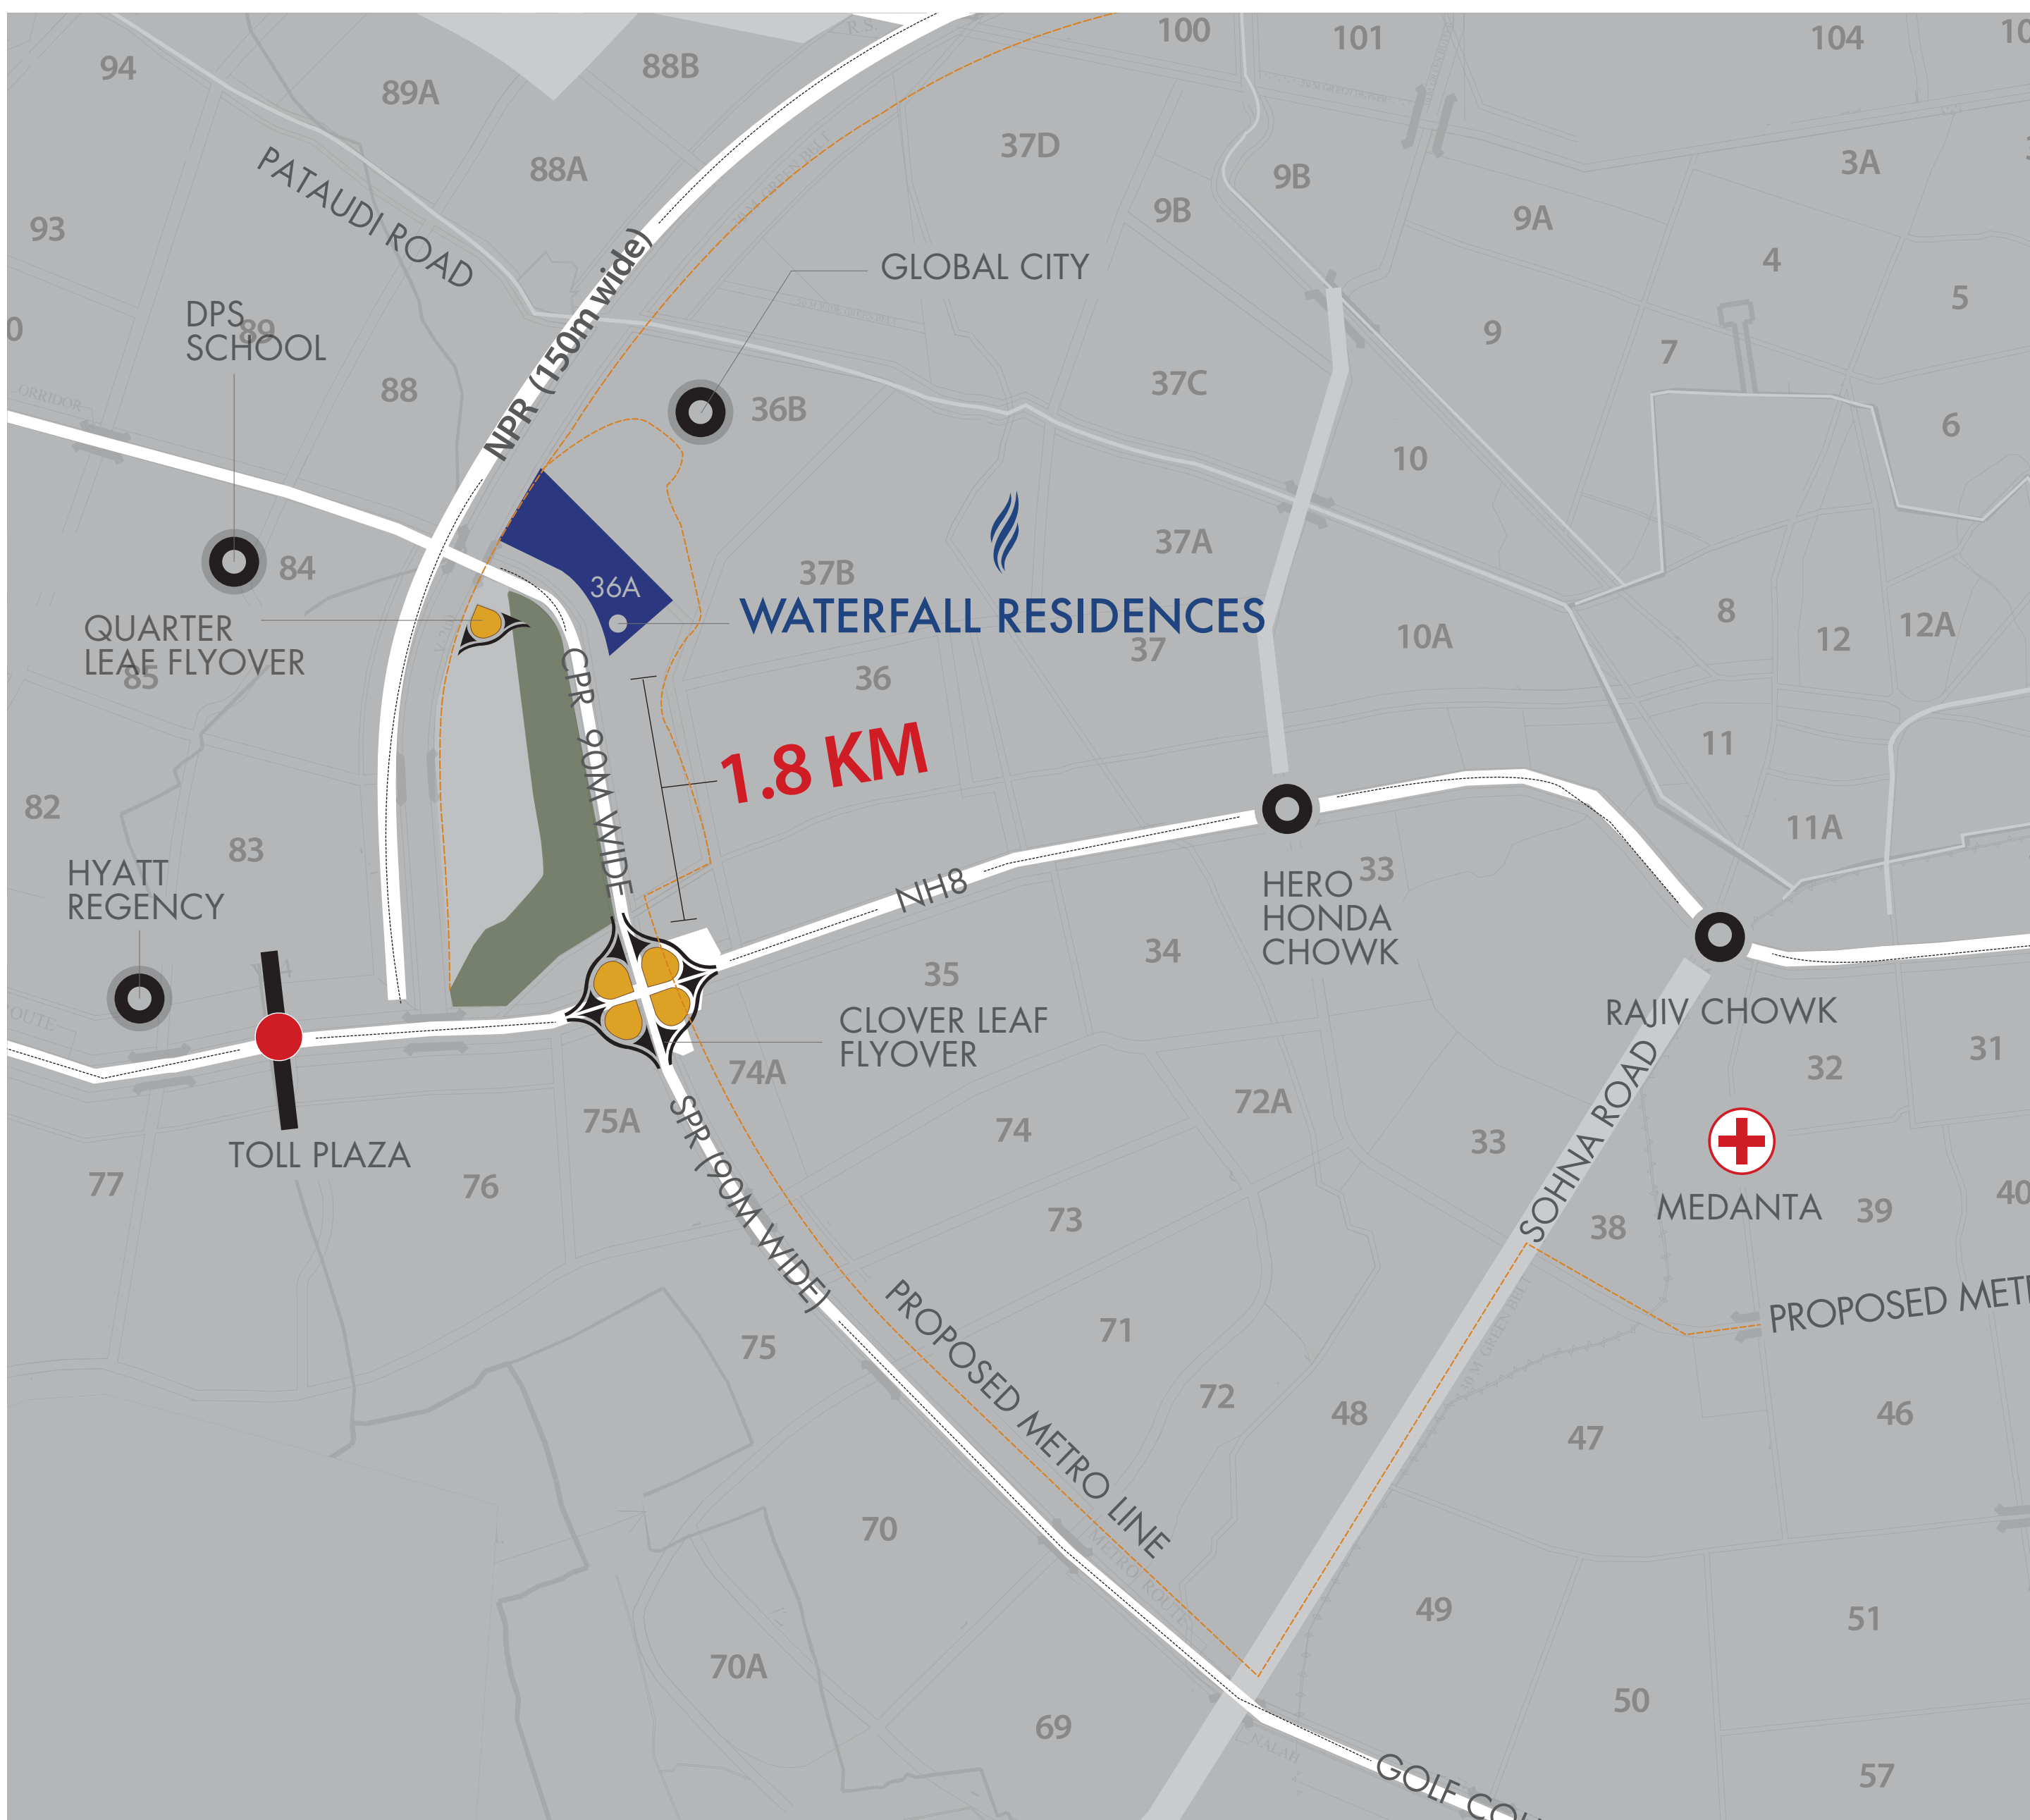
94
89A
88B
100
101
104
10
37D
3A
PATAUDI ROAD
88A
9B
9B
9A
93
GLOBAL CITY
4
5
DPS
89
SCHOOL
0
NPR (150m wide)
9
7
88
37C
36B
6
10
37A
84
36A
37B
8
WATERFALL RESIDENCES
12
12A
QUARTER LEAF FLYOVER
10A
37
85
36
CPR 90M WIDE
1.8 KM
11
82
11A
83
HERO HONDA CHOWK
33
HYATT REGENCY
NH8
34
35
RAJIV CHOWK
CLOVER LEAF FLYOVER
31
32
74A
SOHNA ROAD
TOLL PLAZA
75A
72A
74
33
77
76
SPR (90M WIDE)
MEDANTA
39
40
38
73
PROPOSED METRO LINE
PROPOSED MET
71
75
72
48
47
46
70
49
51
70A
50
69
GOLF CO
57